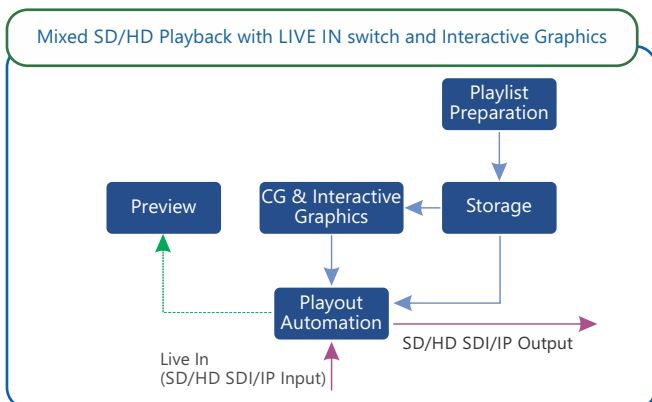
Mixed SD/HD Playback with LIVE IN switch and Interactive Graphics

Playlist Preparation

Preview

CG & Interactive Graphics

Storage

Playout Automation

SD/HD SDI/IP Output

Live In
(SD/HD SDI/IP Input)